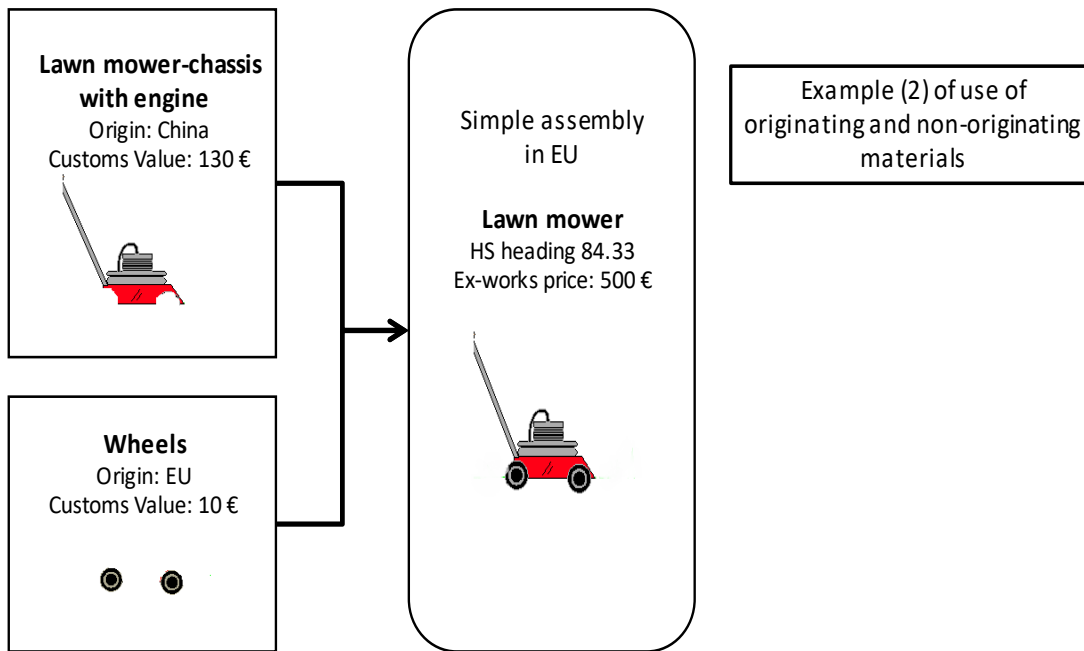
**Lawn mower-chassis with engine**
Origin: China
Customs Value: 130 €

**Wheels**
Origin: EU
Customs Value: 10 €

Simple assembly in EU

**Lawn mower**
HS heading 84.33
Ex-works price: 500 €

Example (2) of use of originating and non-originating materials